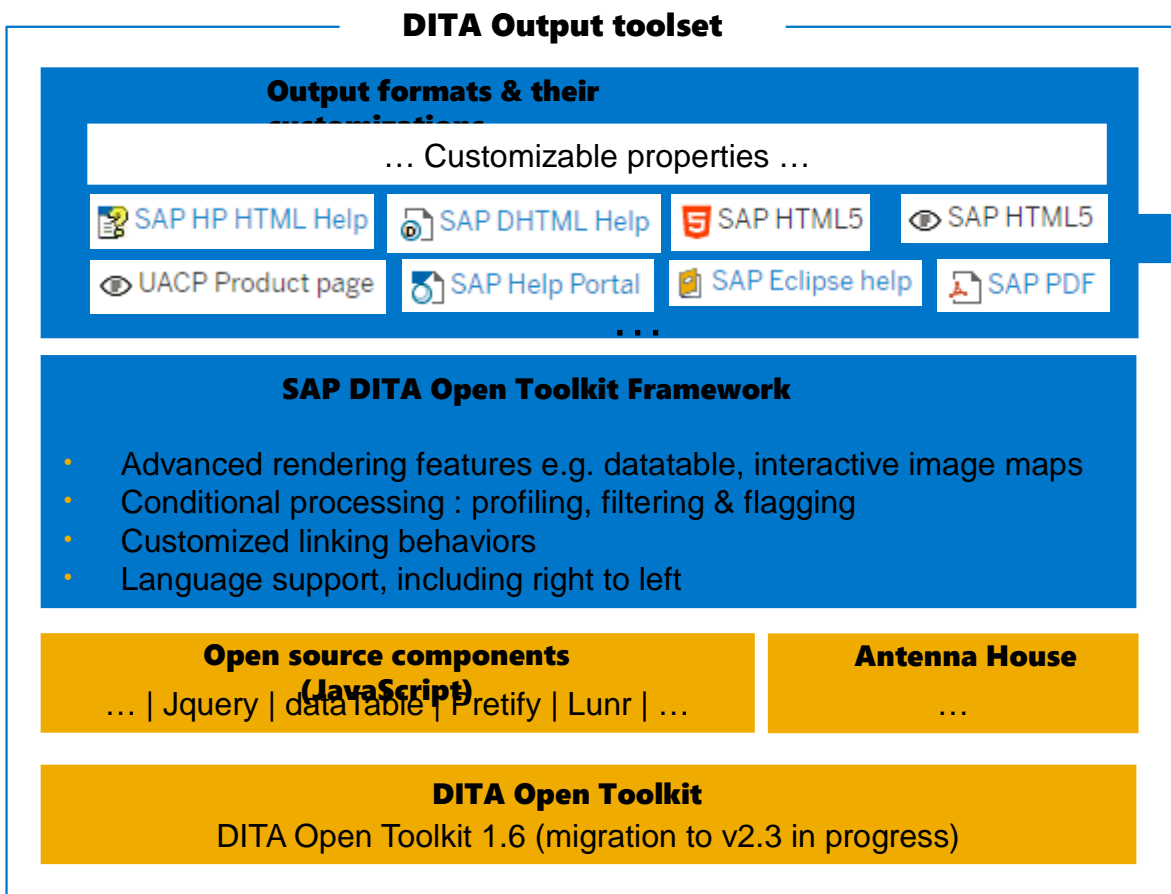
DITA Output toolset

Output formats & their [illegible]

… Customizable properties …

SAP HP HTML Help

SAP DHTML Help

SAP HTML5

SAP HTML5

UACP Product page

SAP Help Portal

SAP Eclipse help

SAP PDF

…

SAP DITA Open Toolkit Framework

- Advanced rendering features e.g. datatable, interactive image maps
- Conditional processing : profiling, filtering & flagging
- Customized linking behaviors
- Language support, including right to left

Open source components (JavaScript)

… | Jquery | dataTable | Pretify | Lunr | …

Antenna House

…

DITA Open Toolkit

DITA Open Toolkit 1.6 (migration to v2.3 in progress)